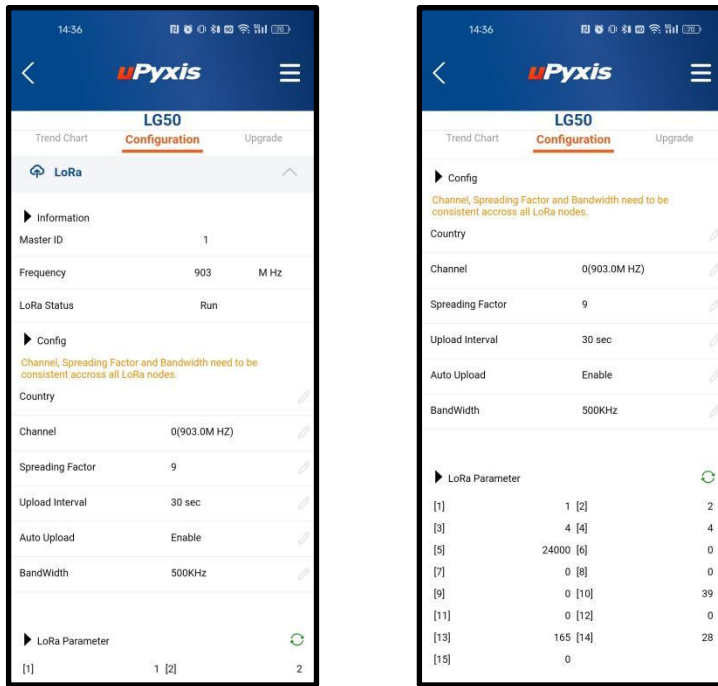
14:36

uPyxis

LG50

Trend Chart Configuration Upgrade

LoRa

Information

Master ID 1

Frequency 903 M Hz

LoRa Status Run

Config

Channel, Spreading Factor and Bandwidth need to be consistent accross all LoRa nodes.

Country

Channel 0(903.0M HZ)

Spreading Factor 9

Upload Interval 30 sec

Auto Upload Enable

BandWidth 500KHz

LoRa Parameter

[1] 1 [2] 2

14:36

uPyxis

LG50

Trend Chart Configuration Upgrade

Config

Channel, Spreading Factor and Bandwidth need to be consistent accross all LoRa nodes.

Country

Channel 0(903.0M HZ)

Spreading Factor 9

Upload Interval 30 sec

Auto Upload Enable

BandWidth 500KHz

LoRa Parameter

| | | | |
|---|---|---|---|
| [1] | 1 | [2] | 2 |
| [3] | 4 | [4] | 4 |
| [5] | 24000 | [6] | 0 |
| [7] | 0 | [8] | 0 |
| [9] | 0 | [10] | 39 |
| [11] | 0 | [12] | 0 |
| [13] | 165 | [14] | 28 |
| [15] | 0 | | |